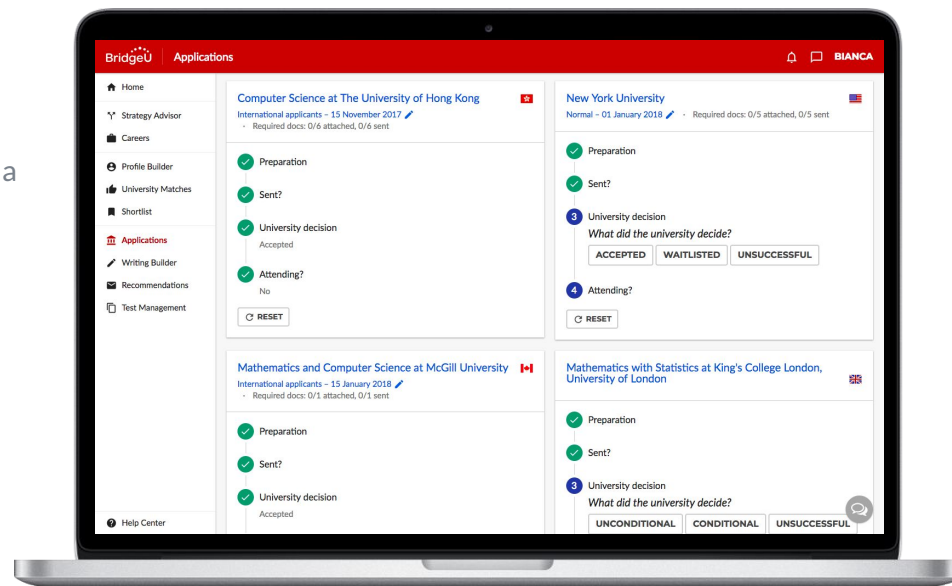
a

BridgeU | Applications

BIANCA

Home
Strategy Advisor
Careers
Profile Builder
University Matches
Shortlist
Applications
Writing Builder
Recommendations
Test Management
Help Center

Computer Science at The University of Hong Kong
International applicants – 15 November 2017
· Required docs: 0/6 attached, 0/6 sent

Preparation
Sent?
University decision
Accepted
Attending?
No
RESET

New York University
Normal – 01 January 2018 · Required docs: 0/5 attached, 0/5 sent

Preparation
Sent?
3 University decision
What did the university decide?
ACCEPTED WAITLISTED UNSUCCESSFUL
4 Attending?
RESET

Mathematics and Computer Science at McGill University
International applicants – 15 January 2018
· Required docs: 0/1 attached, 0/1 sent

Preparation
Sent?
University decision
Accepted

Mathematics with Statistics at King's College London, University of London

Preparation
Sent?
3 University decision
What did the university decide?
UNCONDITIONAL CONDITIONAL UNSUCCESSFUL